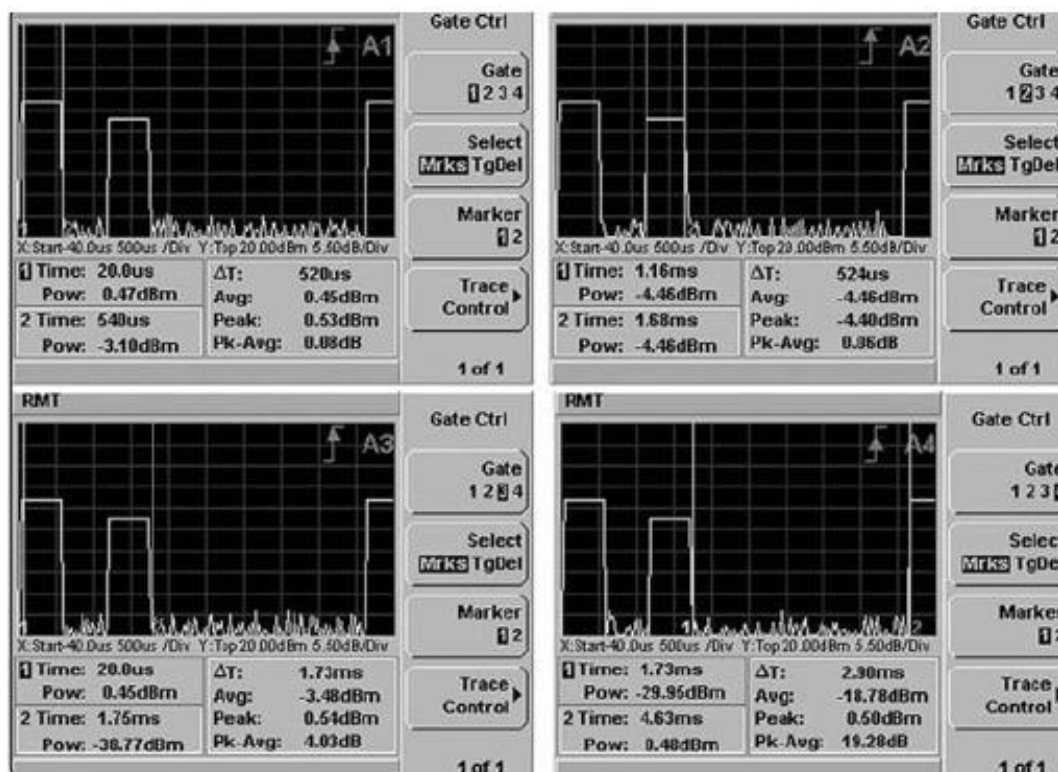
A1

Gate Ctrl

Gate
1 2 3 4

Select
Mrks TgDel

Marker
1 2

X:Start-40.0us 500us /Div Y:Top 20.00dBm 5.50dB/Div

1 Time: 20.0us
Pow: 0.47dBm
2 Time: 540us
Pow: -3.10dBm

ΔT: 520us
Avg: 0.45dBm
Peak: 0.53dBm
Pk-Avg: 0.08dB

Trace
Control

1 of 1

A2

Gate Ctrl

Gate
1 2 3 4

Select
Mrks TgDel

Marker
1 2

X:Start-40.0us 500us /Div Y:Top 20.00dBm 5.50dB/Div

1 Time: 1.16ms
Pow: -4.46dBm
2 Time: 1.68ms
Pow: -4.46dBm

ΔT: 524us
Avg: -4.46dBm
Peak: -4.40dBm
Pk-Avg: 0.06dB

Trace
Control

1 of 1

RMT

A3

Gate Ctrl

Gate
1 2 3 4

Select
Mrks TgDel

Marker
1 2

X:Start-40.0us 500us /Div Y:Top 20.00dBm 5.50dB/Div

1 Time: 20.0us
Pow: 0.45dBm
2 Time: 1.75ms
Pow: -38.77dBm

ΔT: 1.73ms
Avg: -3.48dBm
Peak: 0.54dBm
Pk-Avg: 4.03dB

Trace
Control

1 of 1

RMT

A4

Gate Ctrl

Gate
1 2 3 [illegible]

Selec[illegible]
Mrks TgDel

Marke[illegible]
1 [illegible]

X:Start-40.0us 500us /Div Y:Top 20.00dBm 5.50dB/Div

1 Time: 1.73ms
Pow: -29.96dBm
2 Time: 4.63ms
Pow: 0.48dBm

ΔT: 2.90ms
Avg: -18.78dBm
Peak: 0.50dBm
Pk-Avg: 19.28dB

Trace
Control

1 of 1